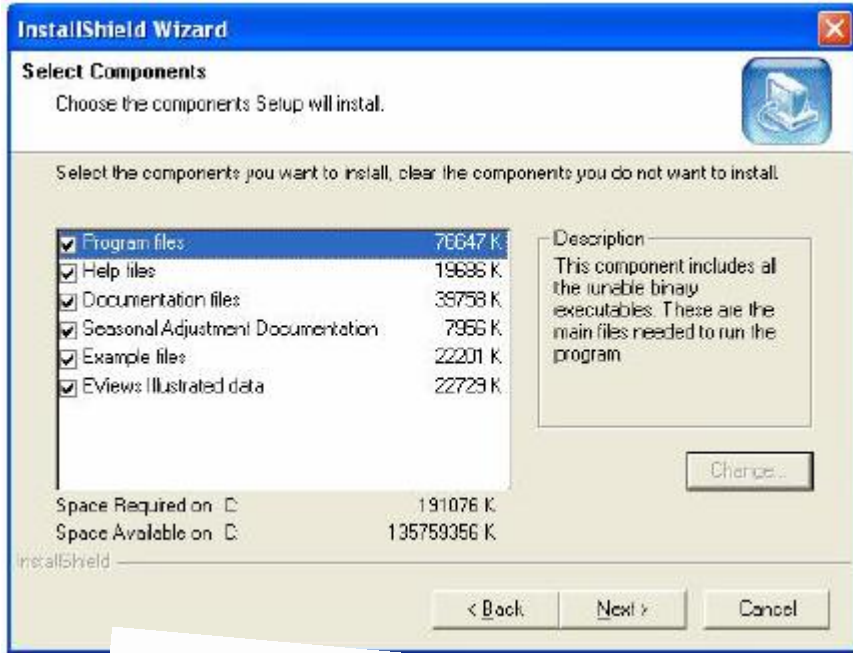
InstallShield Wizard

Select Components
Choose the components Setup will instal.

Select the components you want to install, clear the components you do not want to install.

| Component | Size |
|---|---|
| Program files | 76647 K |
| Help files | 19686 K |
| Documentation files | 39758 K |
| Seasonal Adjustment Documentation | 7966 K |
| Example files | 22201 K |
| EViews Illustrated data | 22729 K |

Description
This component includes all the runable binary executables. These are the main files needed to run the program

Change...

Space Required on C: 191076 K
Space Available on C: 135759356 K

InstallShield

< Back Next > Cancel